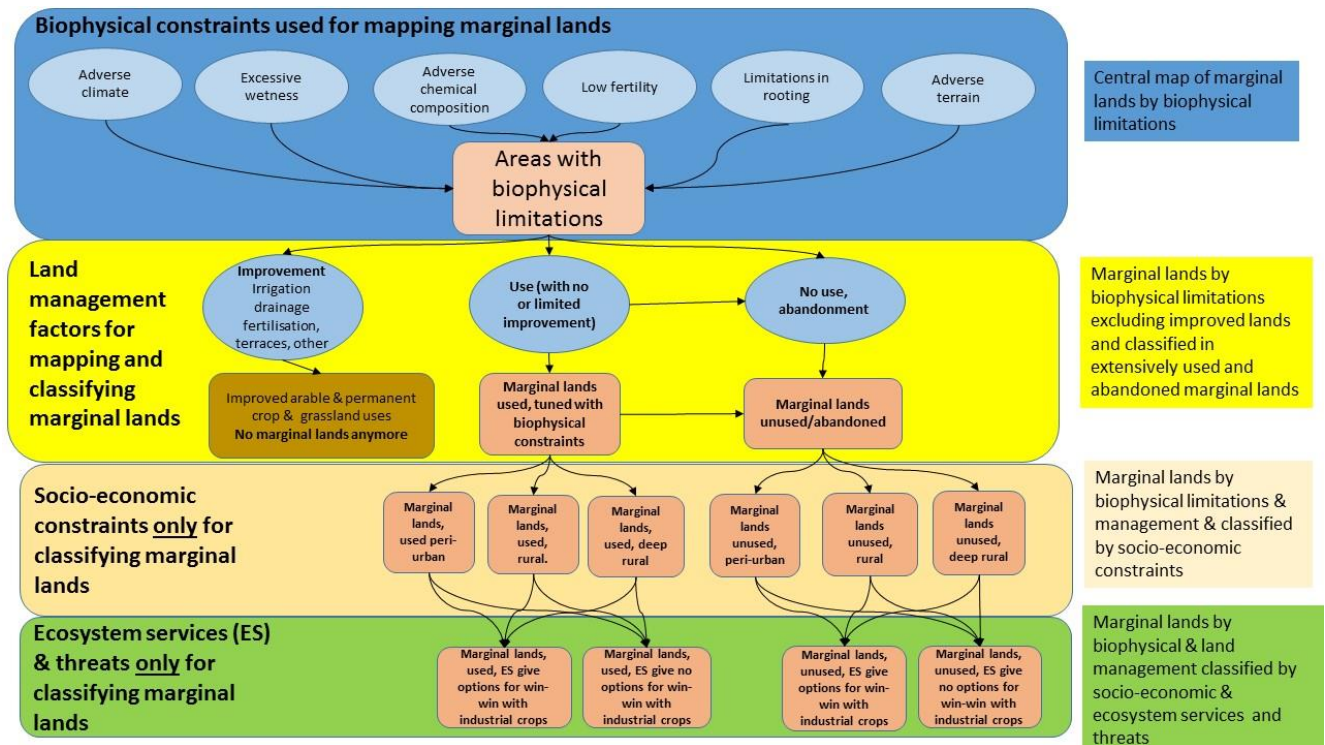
Biophysical constraints used for mapping marginal lands

Adverse climate

Excessive wetness

Adverse chemical composition

Low fertility

Limitations in rooting

Adverse terrain

Areas with biophysical limitations

Central map of marginal lands by biophysical limitations

Land management factors for mapping and classifying marginal lands

Improvement Irrigation drainage fertilisation, terraces, other

Use (with no or limited improvement)

No use, abandonment

Improved arable & permanent crop & grassland uses No marginal lands anymore

Marginal lands used, tuned with biophysical constraints

Marginal lands unused/abandoned

Marginal lands by biophysical limitations excluding improved lands and classified in extensively used and abandoned marginal lands

Socio-economic constraints only for classifying marginal lands

Marginal lands, used peri-urban

Marginal lands, used, rural.

Marginal lands, used, deep rural

Marginal lands unused, peri-urban

Marginal lands unused, rural

Marginal lands unused, deep rural

Marginal lands by biophysical limitations & management & classified by socio-economic constraints

Ecosystem services (ES) & threats only for classifying marginal lands

Marginal lands, used, ES give options for win-win with industrial crops

Marginal lands, used, ES give no options for win-win with industrial crops

Marginal lands, unused, ES give options for win-win with industrial crops

Marginal lands, unused, ES give no options for win-win with industrial crops

Marginal lands by biophysical & land management classified by socio-economic & ecosystem services and threats